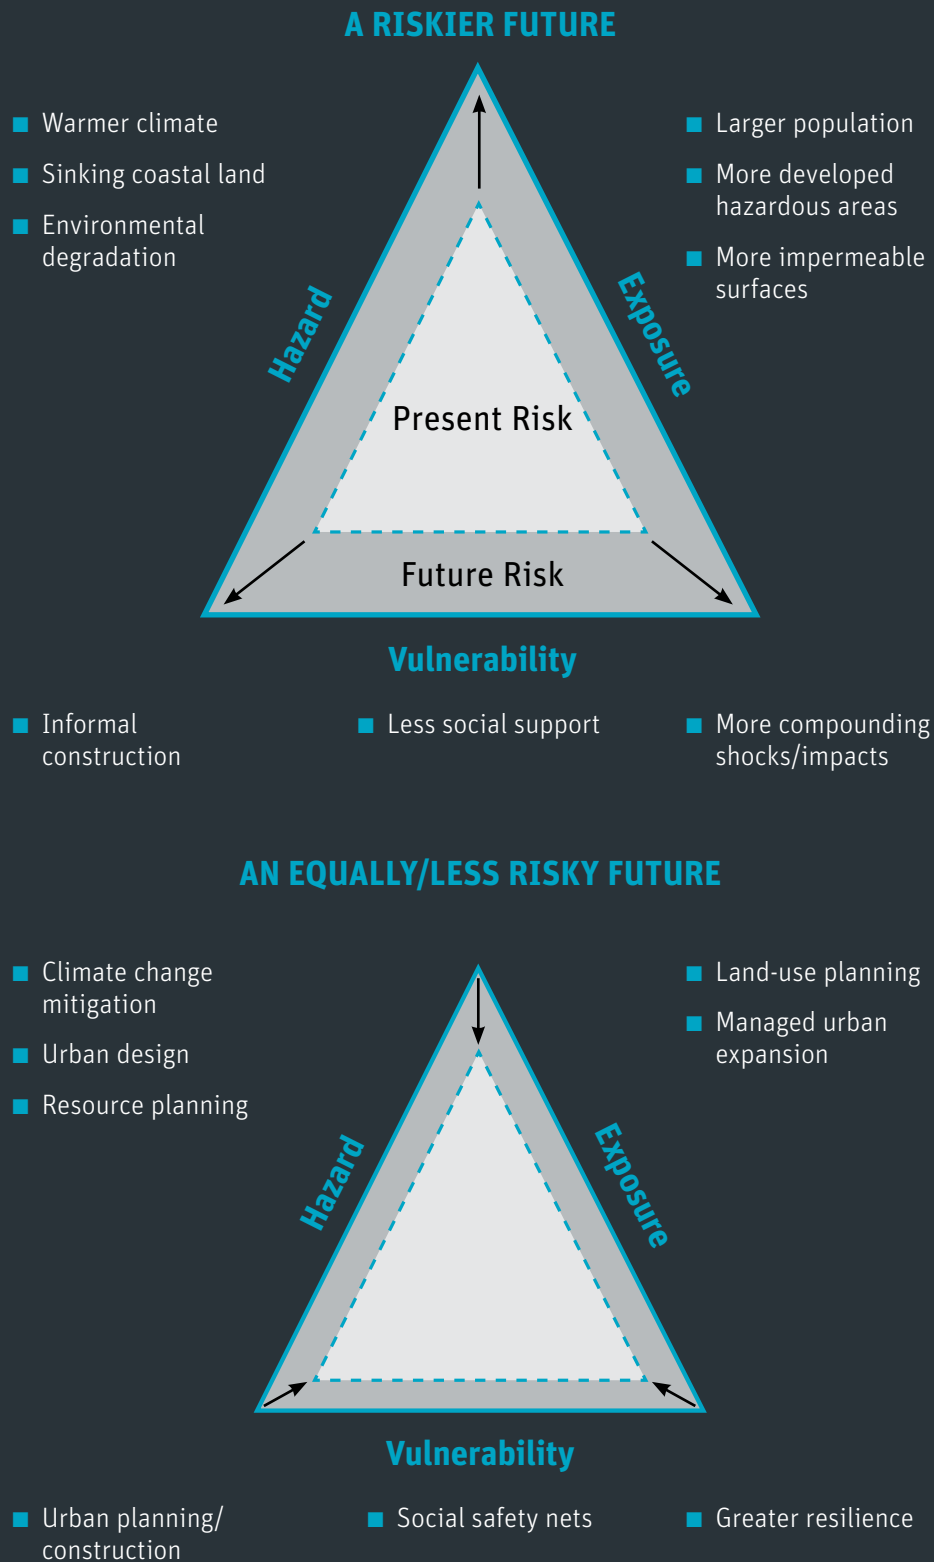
A RISKIER FUTURE

■ Warmer climate

■ Sinking coastal land

■ Environmental degradation

■ Larger population

■ More developed hazardous areas

■ More impermeable surfaces

Hazard

Exposure

Present Risk

Future Risk

Vulnerability

■ Informal construction

■ Less social support

■ More compounding shocks/impacts

AN EQUALLY/LESS RISKY FUTURE

■ Climate change mitigation

■ Urban design

■ Resource planning

■ Land-use planning

■ Managed urban expansion

Hazard

Exposure

Vulnerability

■ Urban planning/ construction

■ Social safety nets

■ Greater resilience